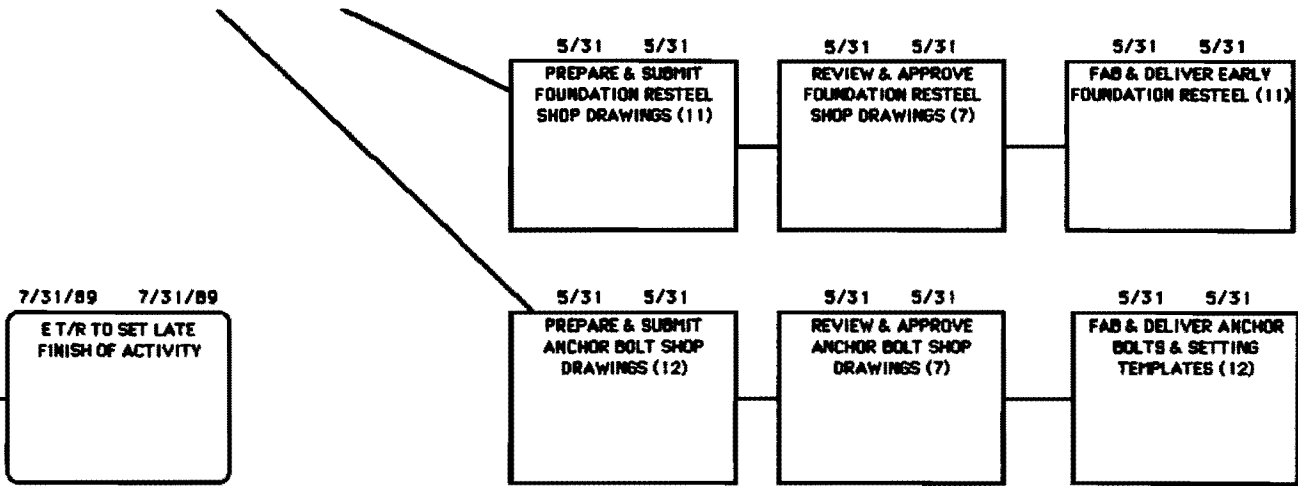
5/31 5/31
PREPARE & SUBMIT FOUNDATION RESTEEL SHOP DRAWINGS (11)

5/31 5/31
REVIEW & APPROVE FOUNDATION RESTEEL SHOP DRAWINGS (7)

5/31 5/31
FAB & DELIVER EARLY FOUNDATION RESTEEL (11)

7/31/89 7/31/89
E T/R TO SET LATE FINISH OF ACTIVITY

5/31 5/31
PREPARE & SUBMIT ANCHOR BOLT SHOP DRAWINGS (12)

5/31 5/31
REVIEW & APPROVE ANCHOR BOLT SHOP DRAWINGS (7)

5/31 5/31
FAB & DELIVER ANCHOR BOLTS & SETTING TEMPLATES (12)